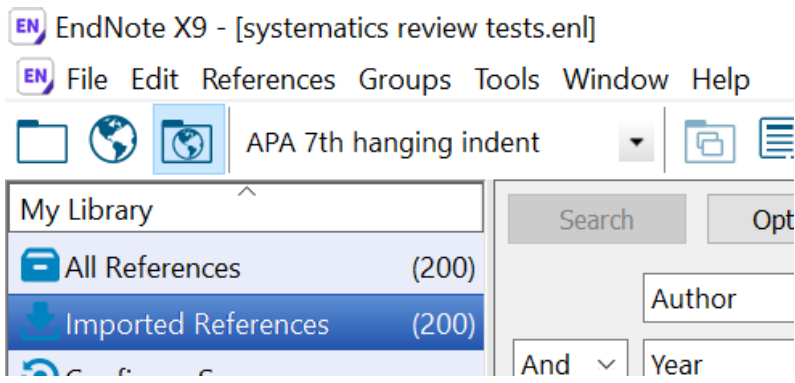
EN EndNote X9 - [systematics review tests.enl]

EN File Edit References Groups Tools Window Help

APA 7th hanging indent

My Library

All References (200)

Imported References (200)

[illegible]

Search

Opt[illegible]

Author

And

Year